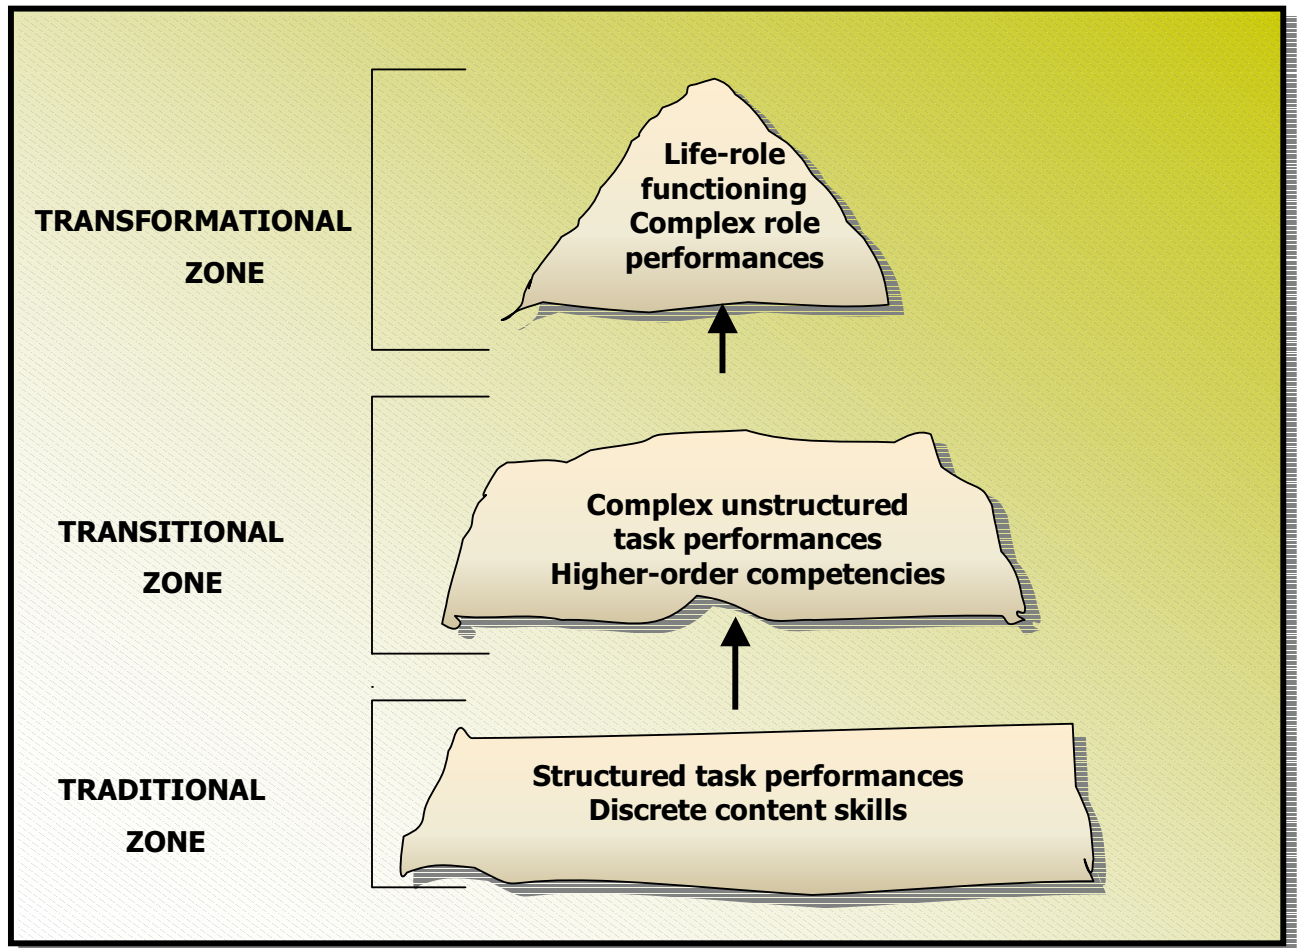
TRANSFORMATIONAL ZONE

Life-role functioning
Complex role performances

TRANSITIONAL ZONE

Complex unstructured task performances
Higher-order competencies

TRADITIONAL ZONE

Structured task performances
Discrete content skills